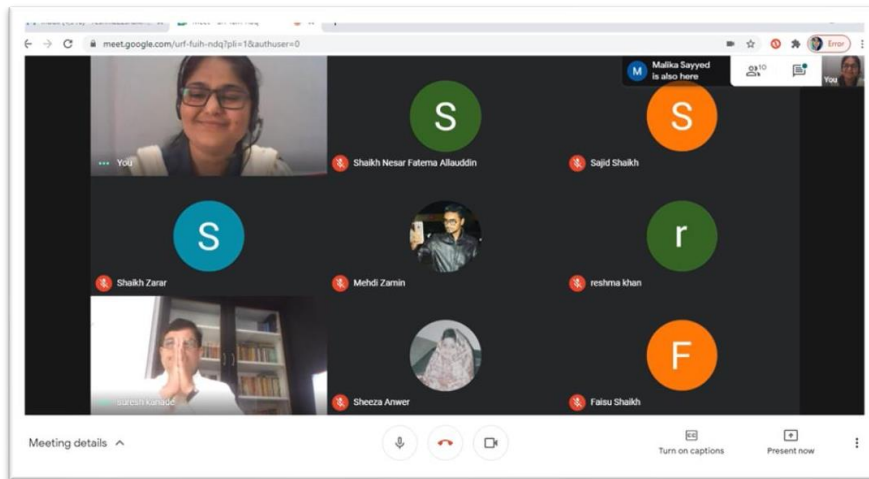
meet.google.com/urf-fuih-ndq?pli=1&authuser=0

Error

M Malika Sayyed is also here

10

You

S

S

You

Shaikh Nesar Fatema Allauddin

Sajid Shaikh

S

r

Shaikh Zarar

Mehdi Zamin

reshma khan

F

Suresh Kahade

Sheeza Anwer

Faisu Shaikh

Meeting details

CC

Turn on captions

Present now